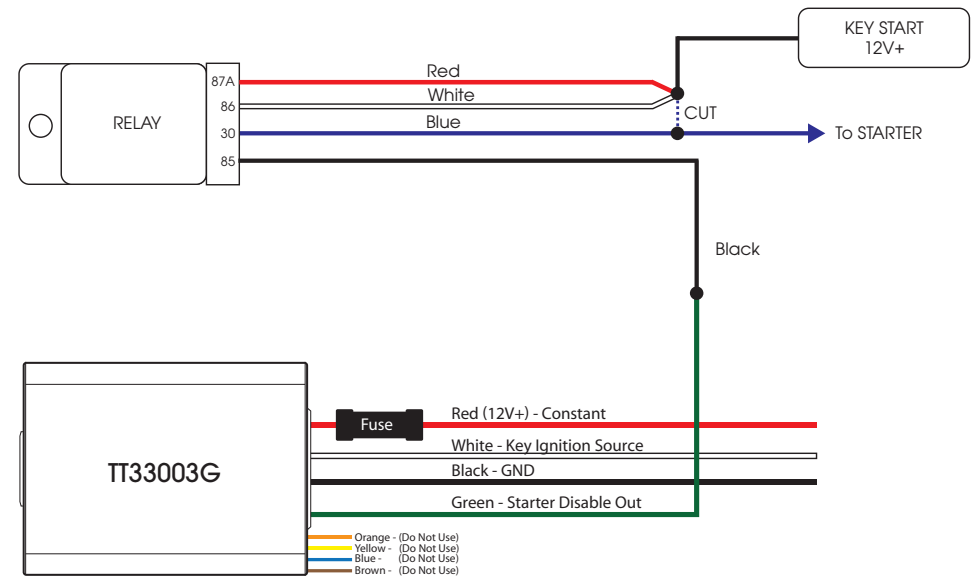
KEY START
12V+

RELAY

87A
86
30
85

Red
White
Blue

CUT

To STARTER

Black

TT33003G

Fuse

Red (12V+) - Constant
White - Key Ignition Source
Black - GND
Green - Starter Disable Out

Orange - (Do Not Use)
Yellow - (Do Not Use)
Blue - (Do Not Use)
Brown - (Do Not Use)